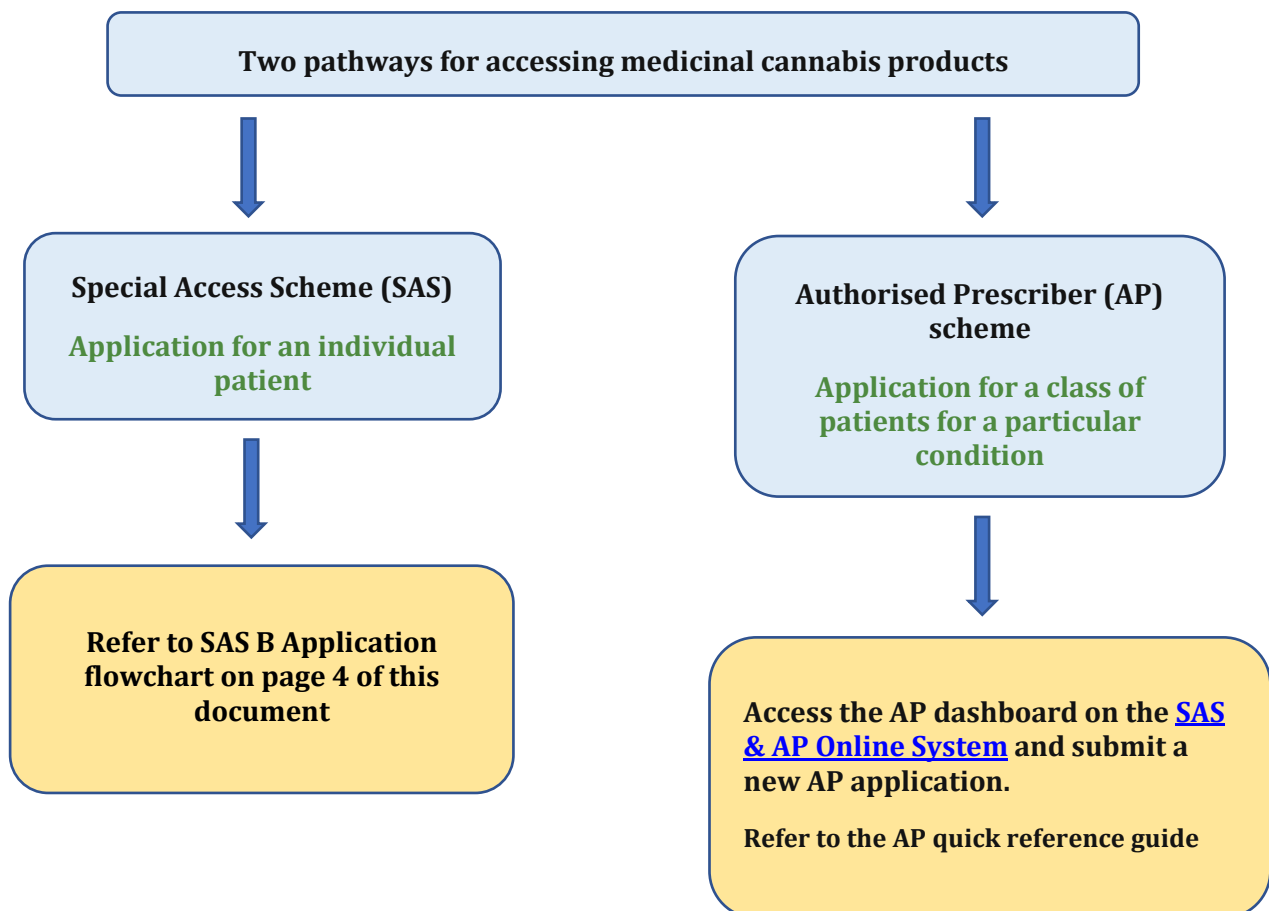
Two pathways for accessing medicinal cannabis products

Special Access Scheme (SAS)

Application for an individual patient

Refer to SAS B Application flowchart on page 4 of this document

Authorised Prescriber (AP) scheme

Application for a class of patients for a particular condition

Access the AP dashboard on the SAS & AP Online System and submit a new AP application.

Refer to the AP quick reference guide